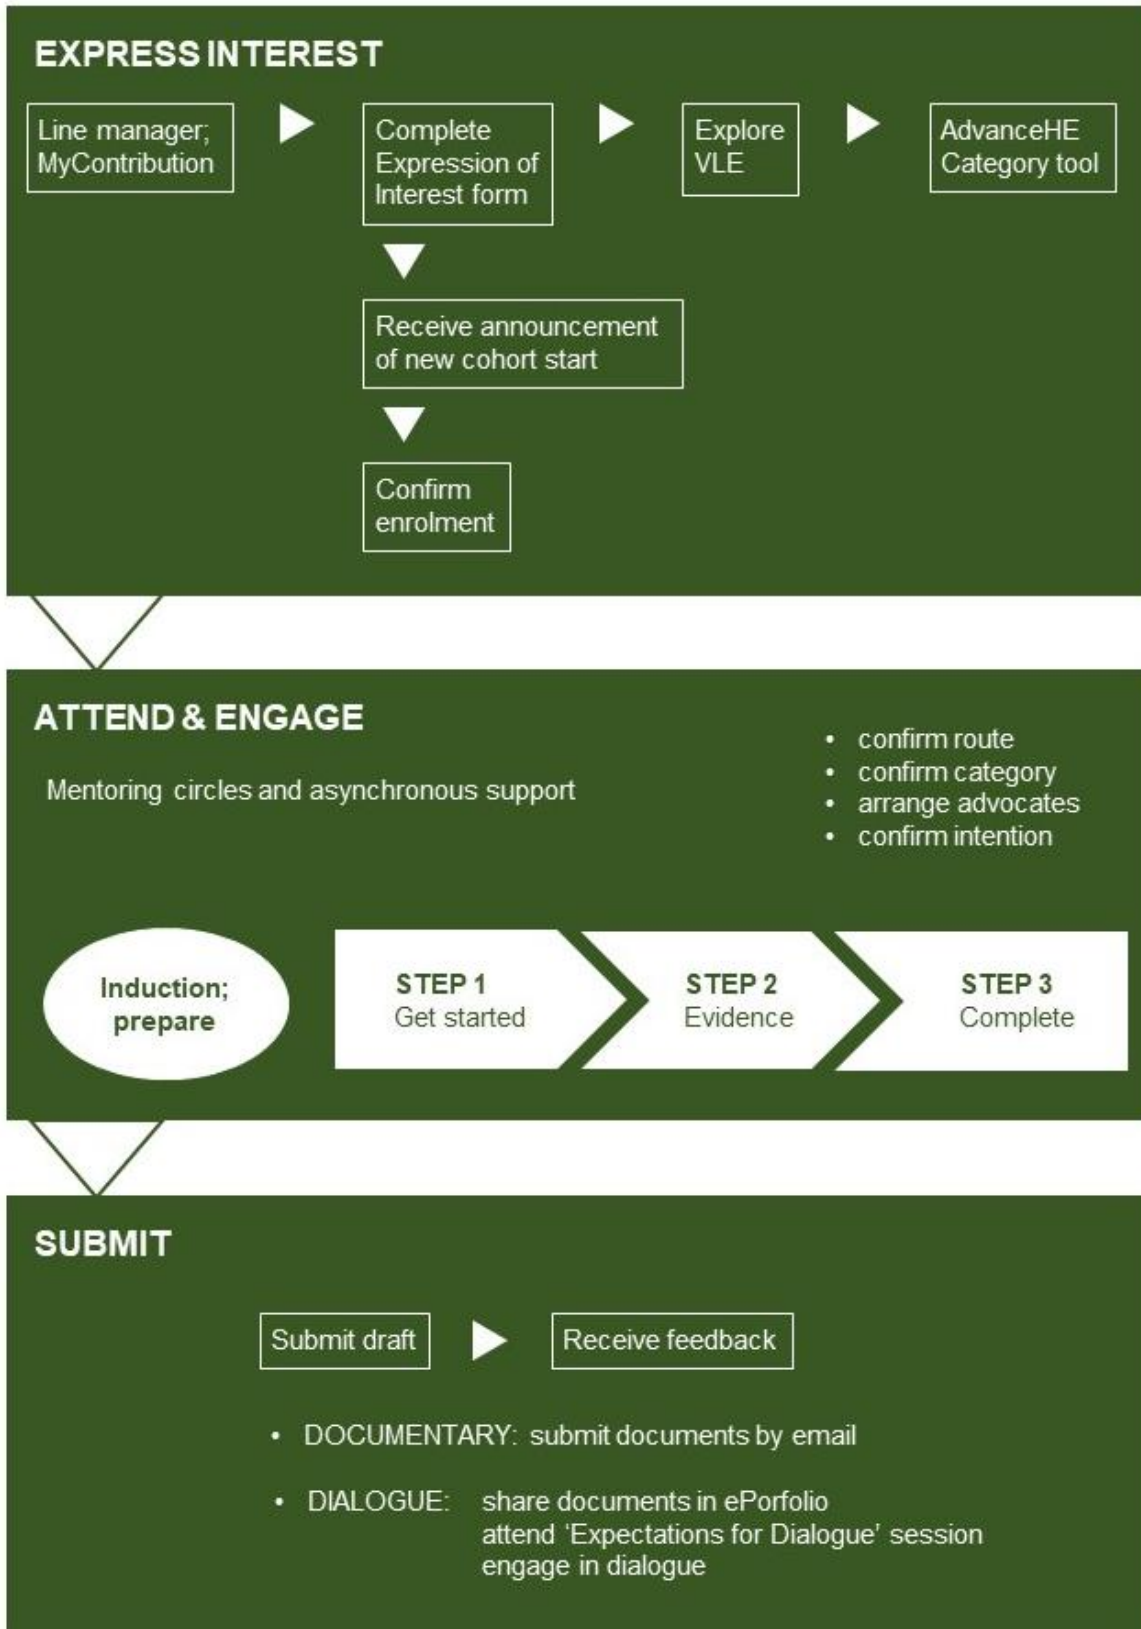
EXPRESS INTEREST

Line manager; MyContribution

Complete Expression of Interest form

Explore VLE

AdvanceHE Category tool

Receive announcement of new cohort start

Confirm enrolment

ATTEND & ENGAGE

Mentoring circles and asynchronous support

• confirm route
• confirm category
• arrange advocates
• confirm intention

Induction; prepare

STEP 1
Get started

STEP 2
Evidence

STEP 3
Complete

SUBMIT

Submit draft

Receive feedback

• DOCUMENTARY: submit documents by email

• DIALOGUE: share documents in ePorfolio
attend 'Expectations for Dialogue' session
engage in dialogue